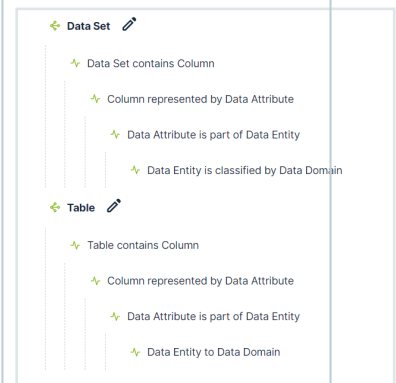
Data Set

Data Set contains Column

Column represented by Data Attribute

Data Attribute is part of Data Entity

Data Entity is classified by Data Domain

Table

Table contains Column

Column represented by Data Attribute

Data Attribute is part of Data Entity

Data Entity to Data Domain